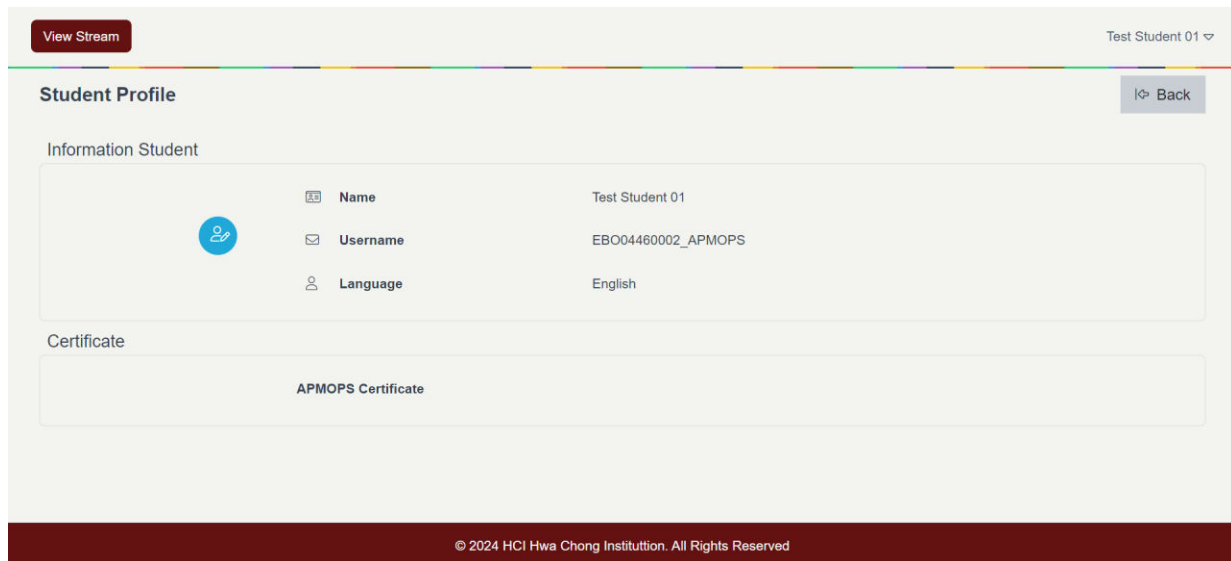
View Stream

Test Student 01

Student Profile

Back

Information Student

Name | Test Student 01
Username | EBO04460002_APMOPS
Language | English

Certificate

APMOPS Certificate

© 2024 HCI Hwa Chong Instituttion. All Rights Reserved